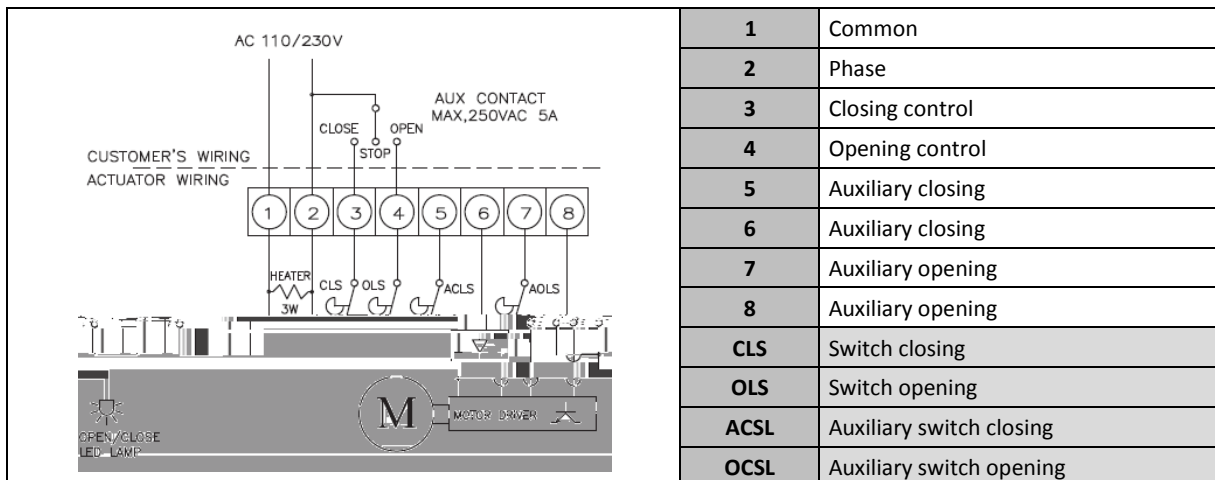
AC 110/230V

AUX CONTACT MAX,250VAC 5A

CLOSE

OPEN

STOP

CUSTOMER'S WIRING

ACTUATOR WIRING

1 2 3 4 5 6 7 8

HEATER 3W

CLS

OLS

ACLS

AOLS

M

MOTOR DRIVER

OPEN/CLOSE LED LAMP

| 1 | Common |
|---|---|
| 2 | Phase |
| 3 | Closing control |
| 4 | Opening control |
| 5 | Auxiliary closing |
| 6 | Auxiliary closing |
| 7 | Auxiliary opening |
| 8 | Auxiliary opening |
| CLS | Switch closing |
| OLS | Switch opening |
| ACSL | Auxiliary switch closing |
| OCSL | Auxiliary switch opening |